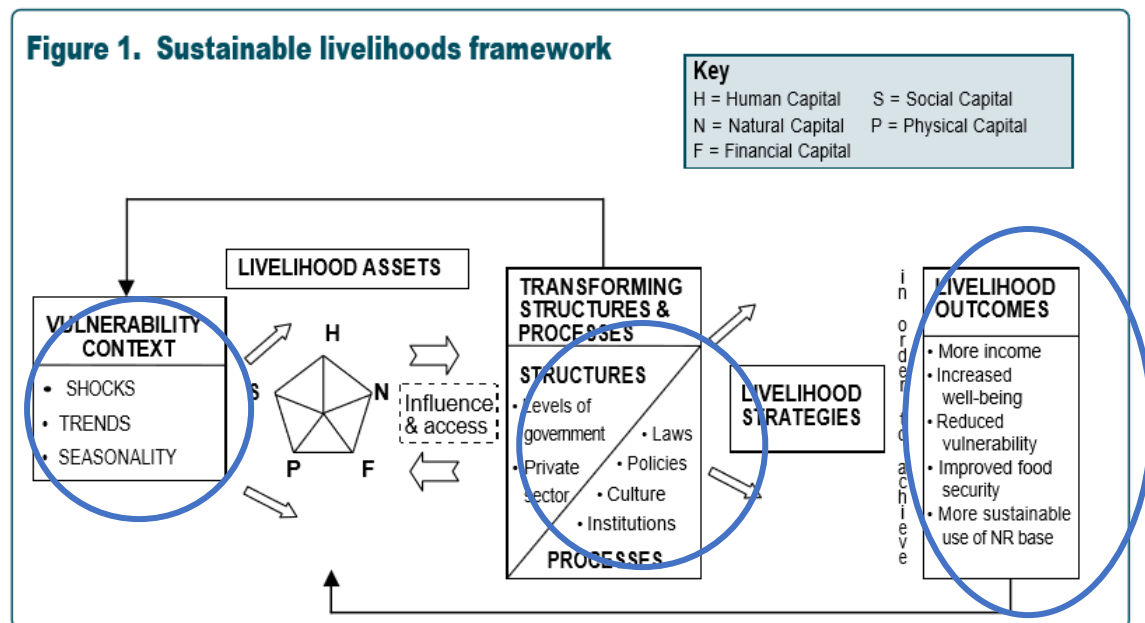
Figure 1. Sustainable livelihoods framework

Key
H = Human Capital S = Social Capital
N = Natural Capital P = Physical Capital
F = Financial Capital

LIVELIHOOD ASSETS

VULNERABILITY CONTEXT
• SHOCKS
• TRENDS
• SEASONALITY

H
S
N
P
F

Influence & access

TRANSFORMING STRUCTURES & PROCESSES

STRUCTURES
• Levels of government
• Private sector
• Laws
• Policies
• Culture
• Institutions

PROCESSES

LIVELIHOOD STRATEGIES

in order to achieve

LIVELIHOOD OUTCOMES
• More income
• Increased well-being
• Reduced vulnerability
• Improved food security
• More sustainable use of NR base